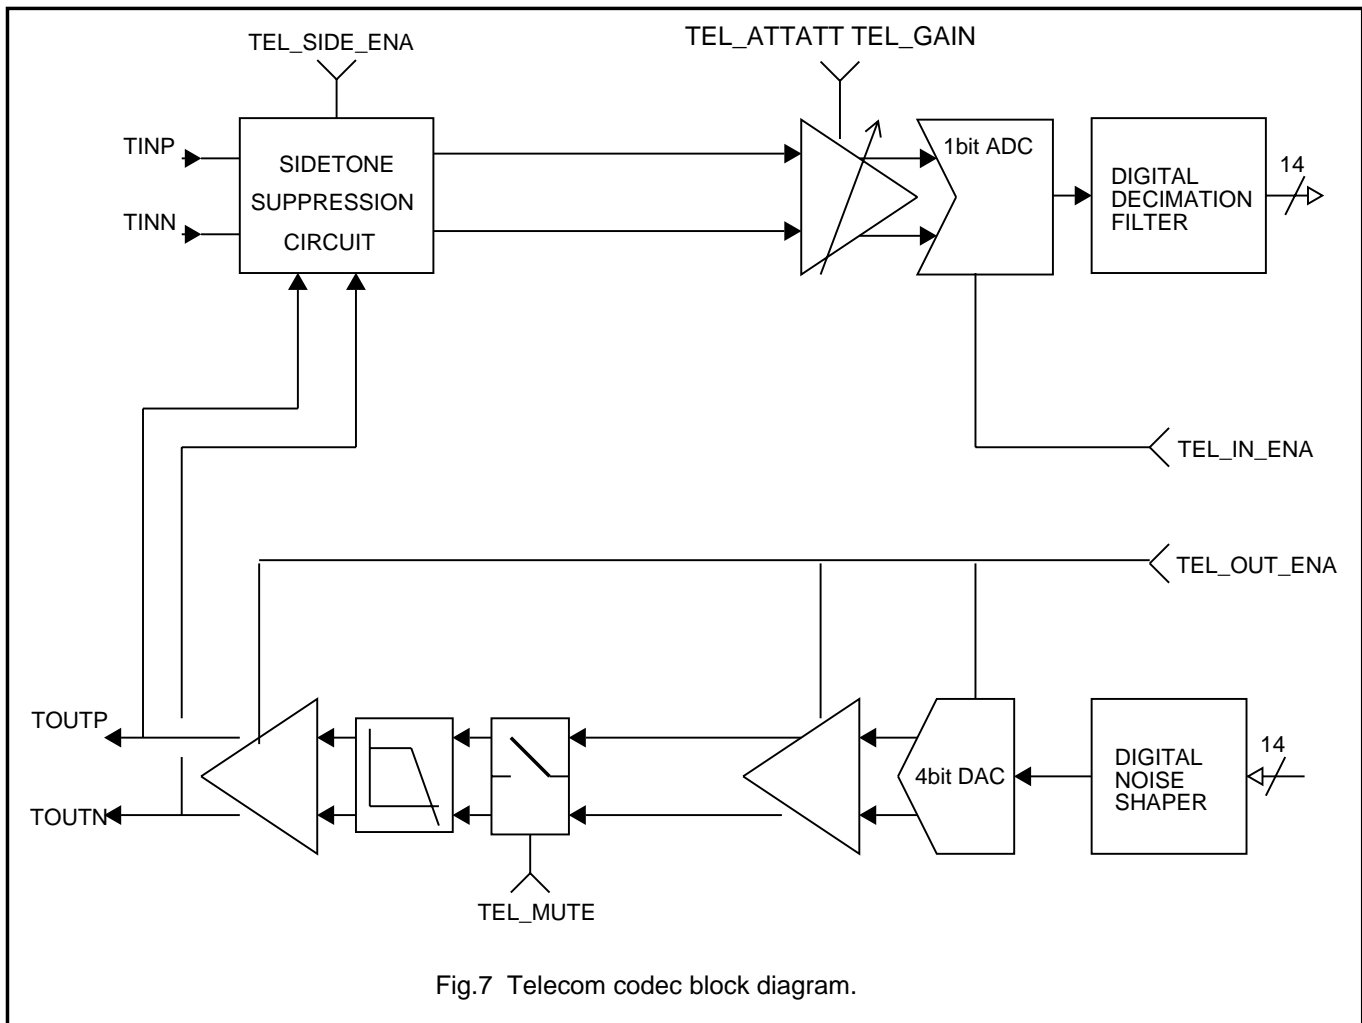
TEL_SIDE_ENA

TEL_ATTATT TEL_GAIN

TINP

TINN

SIDETONE SUPPRESSION CIRCUIT

1bit ADC

DIGITAL DECIMATION FILTER

14

TEL_IN_ENA

TEL_OUT_ENA

TOUTP

TOUTN

4bit DAC

DIGITAL NOISE SHAPER

14

TEL_MUTE

Fig.7 Telecom codec block diagram.